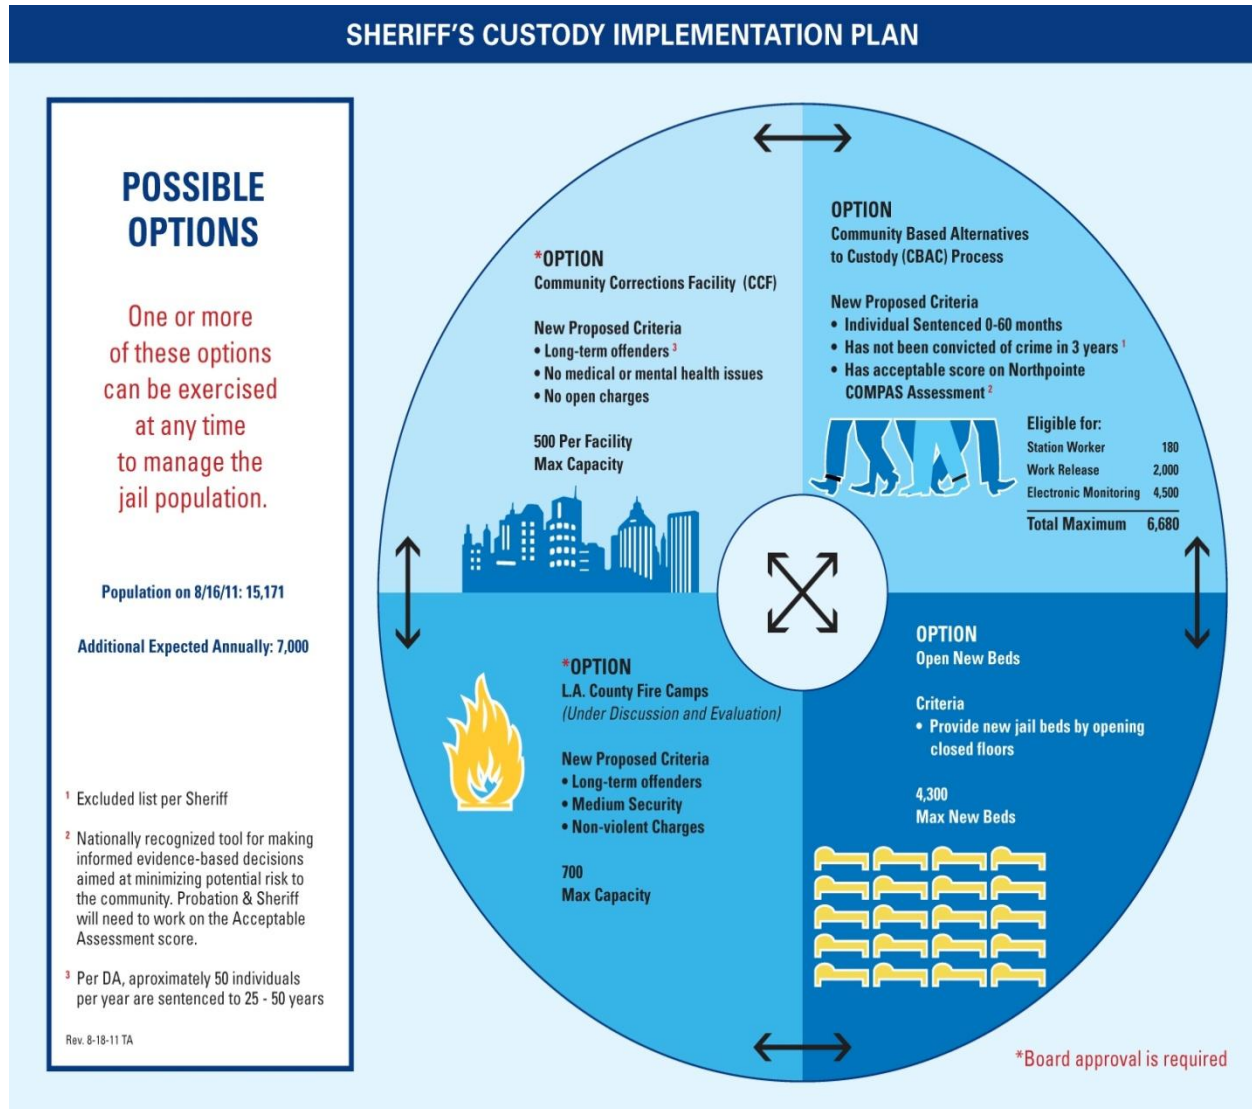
SHERIFF'S CUSTODY IMPLEMENTATION PLAN

POSSIBLE OPTIONS

One or more of these options can be exercised at any time to manage the jail population.

Population on 8/16/11: 15,171

Additional Expected Annually: 7,000

¹ Excluded list per Sheriff

² Nationally recognized tool for making informed evidence-based decisions aimed at minimizing potential risk to the community. Probation & Sheriff will need to work on the Acceptable Assessment score.

³ Per DA, aproximately 50 individuals per year are sentenced to 25 - 50 years

Rev. 8-18-11 TA

*OPTION
Community Corrections Facility (CCF)

New Proposed Criteria
• Long-term offenders ³
• No medical or mental health issues
• No open charges

500 Per Facility
Max Capacity

OPTION
Community Based Alternatives to Custody (CBAC) Process

New Proposed Criteria
• Individual Sentenced 0-60 months
• Has not been convicted of crime in 3 years ¹
• Has acceptable score on Northpointe COMPAS Assessment ²

Eligible for:

| | |
|---|---|
| Station Worker | 180 |
| Work Release | 2,000 |
| Electronic Monitoring | 4,500 |
| Total Maximum | 6,680 |

*OPTION
L.A. County Fire Camps
(Under Discussion and Evaluation)

New Proposed Criteria
• Long-term offenders
• Medium Security
• Non-violent Charges

700
Max Capacity

OPTION
Open New Beds

Criteria
• Provide new jail beds by opening closed floors

4,300
Max New Beds

*Board approval is required